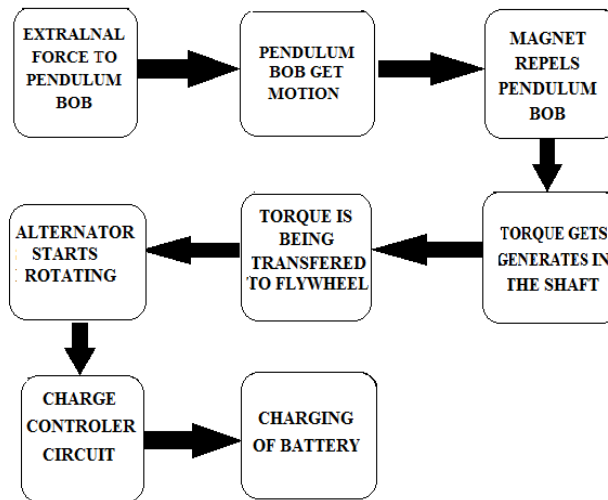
EXTRALNAL FORCE TO PENDULUM BOB

PENDULUM BOB GET MOTION

MAGNET REPELS PENDULUM BOB

TORQUE GETS GENERATES IN THE SHAFT

TORQUE IS BEING TRANSFERED TO FLYWHEEL

ALTERNATOR STARTS ROTATING

CHARGE CONTROLER CIRCUIT

CHARGING OF BATTERY